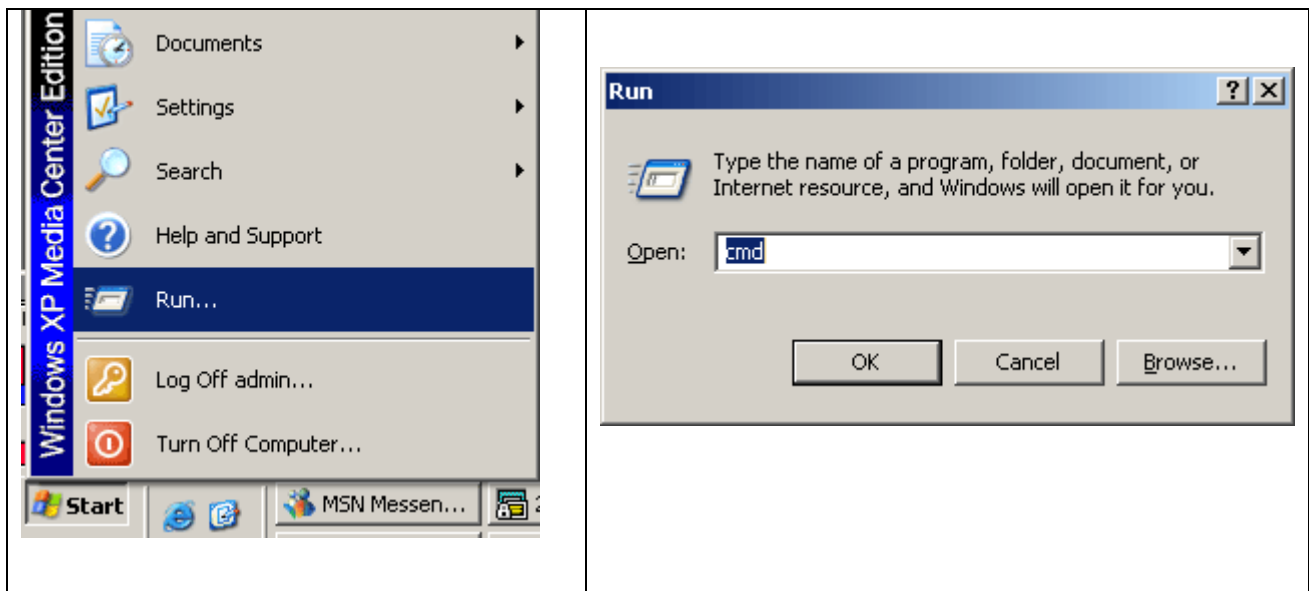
Windows XP Media Center Edition

Documents
Settings
Search
Help and Support
Run...
Log Off admin...
Turn Off Computer...

Start
MSN Messen...

Run
?
Type the name of a program, folder, document, or Internet resource, and Windows will open it for you.
Open: cmd
OK
Cancel
Browse...